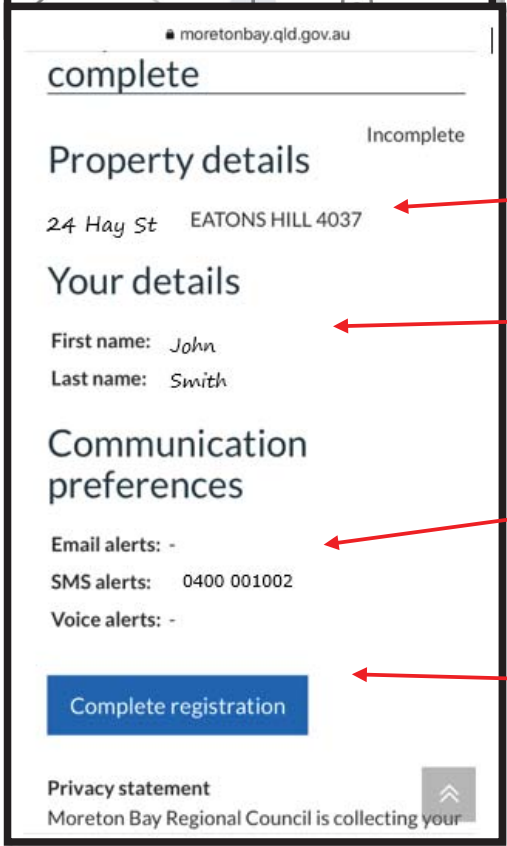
moretonbay.qld.gov.au

complete

Incomplete

Property details

24 Hay St EATONS HILL 4037

Your details

First name: John
Last name: Smith

Communication preferences

Email alerts: -
SMS alerts: 0400 001002
Voice alerts: -

Complete registration

Privacy statement
Moreton Bay Regional Council is collecting your